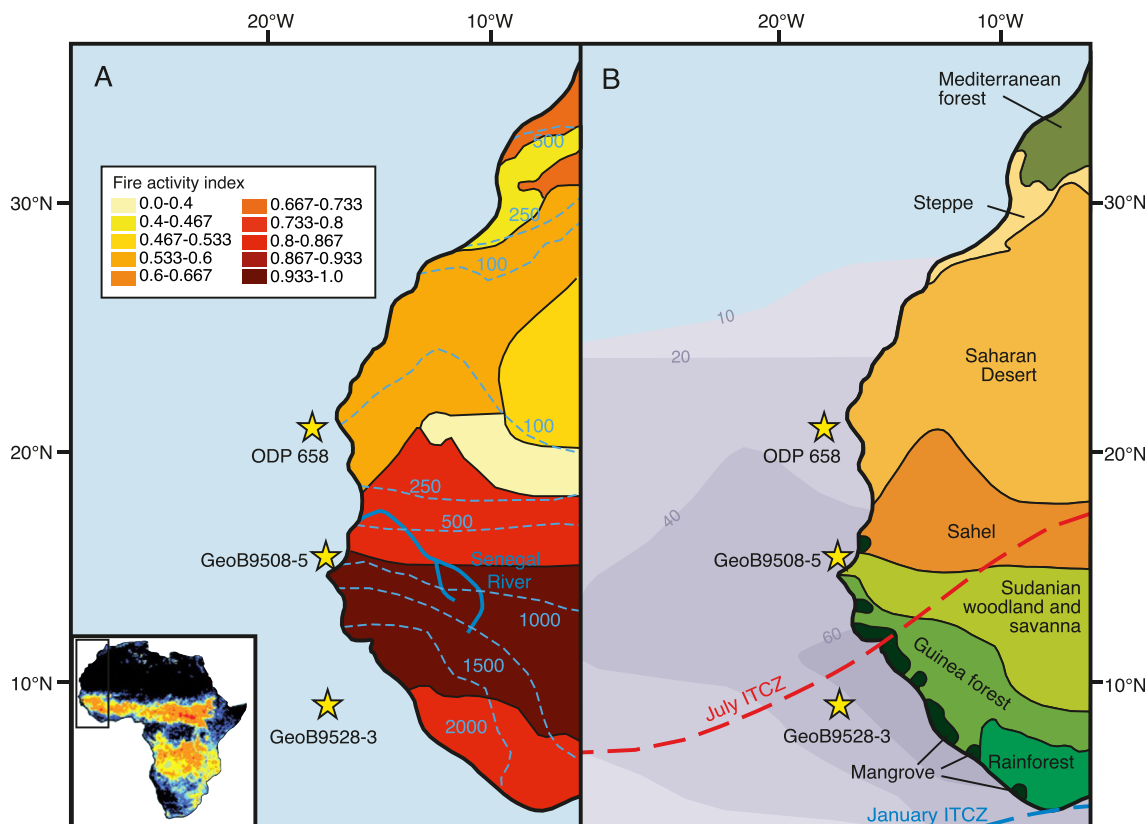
20°W 10°W 20°W 10°W

A

Fire activity index

| | |
|---|---|
| 0.0-0.4 | 0.667-0.733 |
| 0.4-0.467 | 0.733-0.8 |
| 0.467-0.533 | 0.8-0.867 |
| 0.533-0.6 | 0.867-0.933 |
| 0.6-0.667 | 0.933-1.0 |

500
250
100
100
250
500
1000
1500
2000

Senegal River

ODP 658
GeoB9508-5
GeoB9528-3

30°N
20°N
10°N

B

Mediterranean forest
Steppe
Saharan Desert
Sahel
Sudanian woodland and savanna
Guinea forest
Rainforest
Mangrove

10
20
40
60

ODP 658
GeoB9508-5
GeoB9528-3

July ITCZ
January ITCZ

30°N
20°N
10°N